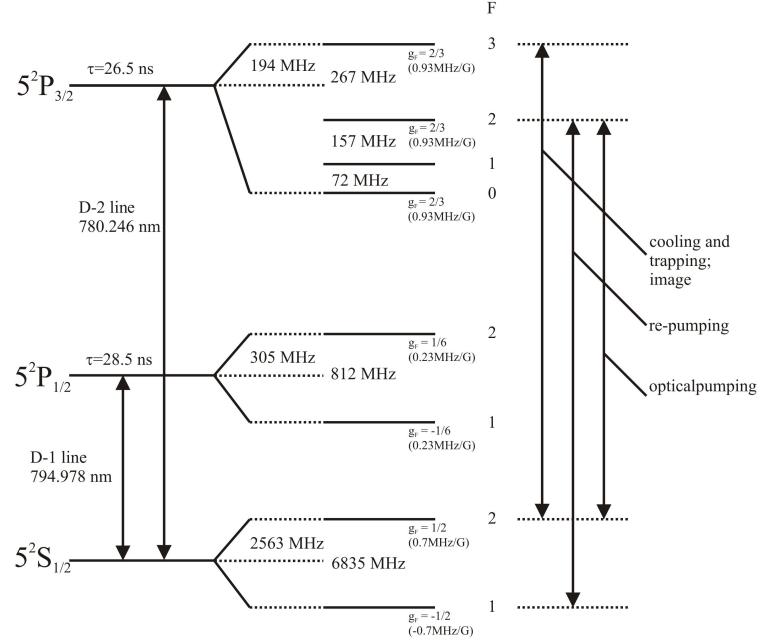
F

3

$5^2P_{3/2}$ τ=26.5 ns

194 MHz 267 MHz

$g_F = 2/3$ (0.93MHz/G)

2

157 MHz $g_F = 2/3$ (0.93MHz/G)

1

72 MHz

0

$g_F = 2/3$ (0.93MHz/G)

D-2 line 780.246 nm

cooling and trapping; image

re-pumping

optical pumping

$5^2P_{1/2}$ τ=28.5 ns

305 MHz 812 MHz

2

$g_F = 1/6$ (0.23MHz/G)

1

$g_F = -1/6$ (0.23MHz/G)

D-1 line 794.978 nm

$5^2S_{1/2}$

2563 MHz 6835 MHz

2

$g_F = 1/2$ (0.7MHz/G)

1

$g_F = -1/2$ (-0.7MHz/G)